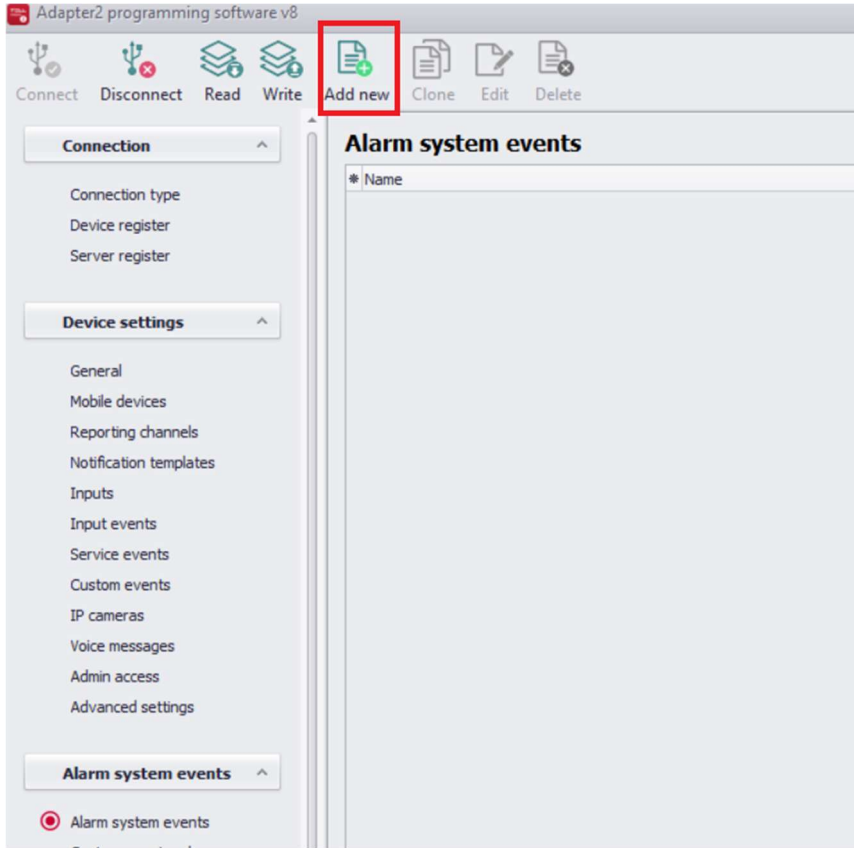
Adapter2 programming software v8

Connect Disconnect Read Write Add new Clone Edit Delete

Connection

Connection type
Device register
Server register

Device settings

General
Mobile devices
Reporting channels
Notification templates
Inputs
Input events
Service events
Custom events
IP cameras
Voice messages
Admin access
Advanced settings

Alarm system events

Alarm system events

Alarm system events

Name